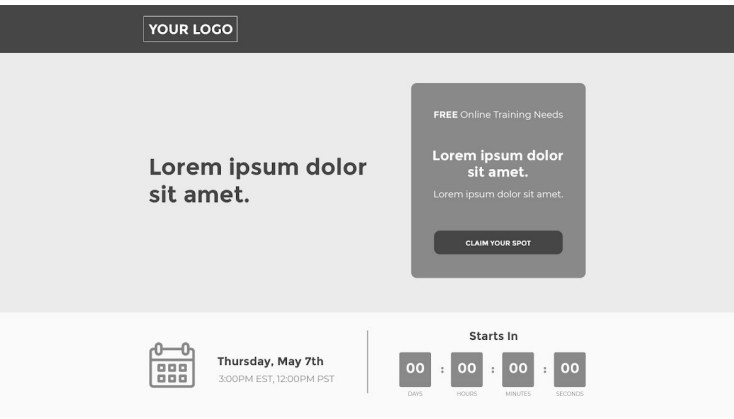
YOUR LOGO

Lorem ipsum dolor sit amet.

FREE Online Training Needs

Lorem ipsum dolor sit amet.

Lorem ipsum dolor sit amet.

CLAIM YOUR SPOT

Thursday, May 7th

3:00PM EST, 12:00PM PST

Starts In

| 00 | : | 00 | : | 00 | : | 00 |
|---|---|---|---|---|---|---|
| DAYS | | HOURS | | MINUTES | | SECONDS |